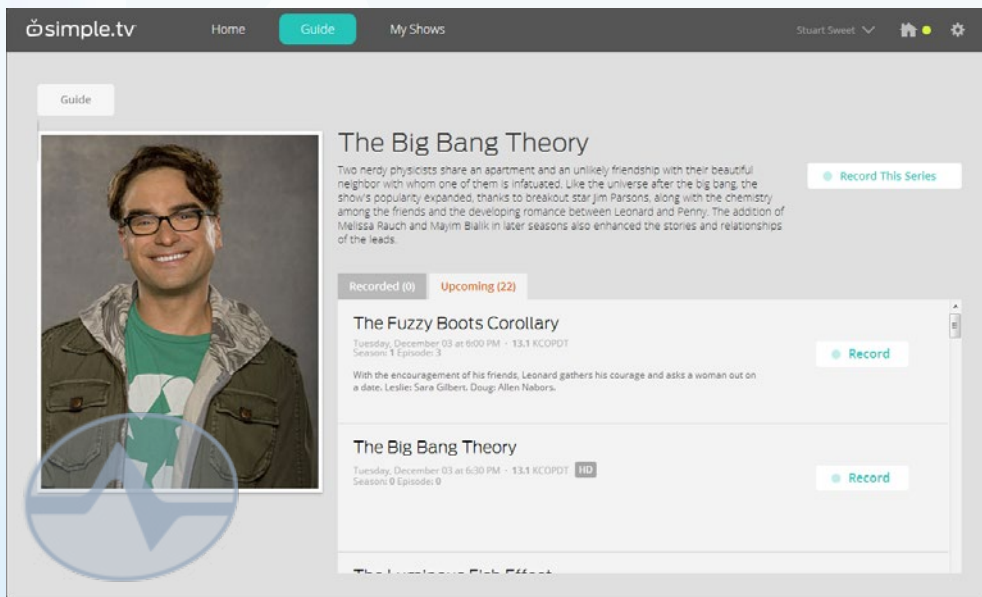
simple.tv Home Guide My Shows Stuart Sweet

Guide

The Big Bang Theory

Two nerdy physicists share an apartment and an unlikely friendship with their beautiful neighbor with whom one of them is infatuated. Like the universe after the big bang, the show's popularity expanded, thanks to breakout star Jim Parsons, along with the chemistry among the friends and the developing romance between Leonard and Penny. The addition of Melissa Rauch and Mayim Bialik in later seasons also enhanced the stories and relationships of the leads.

Record This Series

Recorded (0) Upcoming (22)

The Fuzzy Boots Corollary

Tuesday, December 03 at 6:00 PM · 13.1 KCOPDT
Season: 1 Episode: 3

Record

With the encouragement of his friends, Leonard gathers his courage and asks a woman out on a date. Leslie: Sara Gilbert. Doug: Allen Nabors.

The Big Bang Theory

Tuesday, December 03 at 6:30 PM · 13.1 KCOPDT HD
Season: 0 Episode: 0

Record

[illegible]